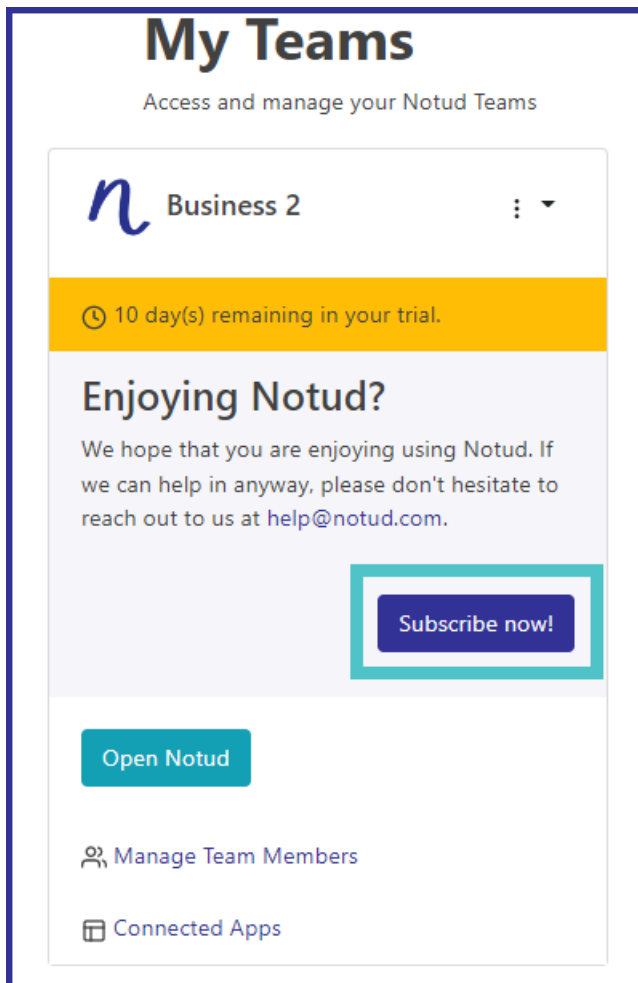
My Teams

Access and manage your Notud Teams

n

Business 2

10 day(s) remaining in your trial.

Enjoying Notud?

We hope that you are enjoying using Notud. If we can help in anyway, please don't hesitate to reach out to us at help@notud.com.

Subscribe now!

Open Notud

Manage Team Members

Connected Apps